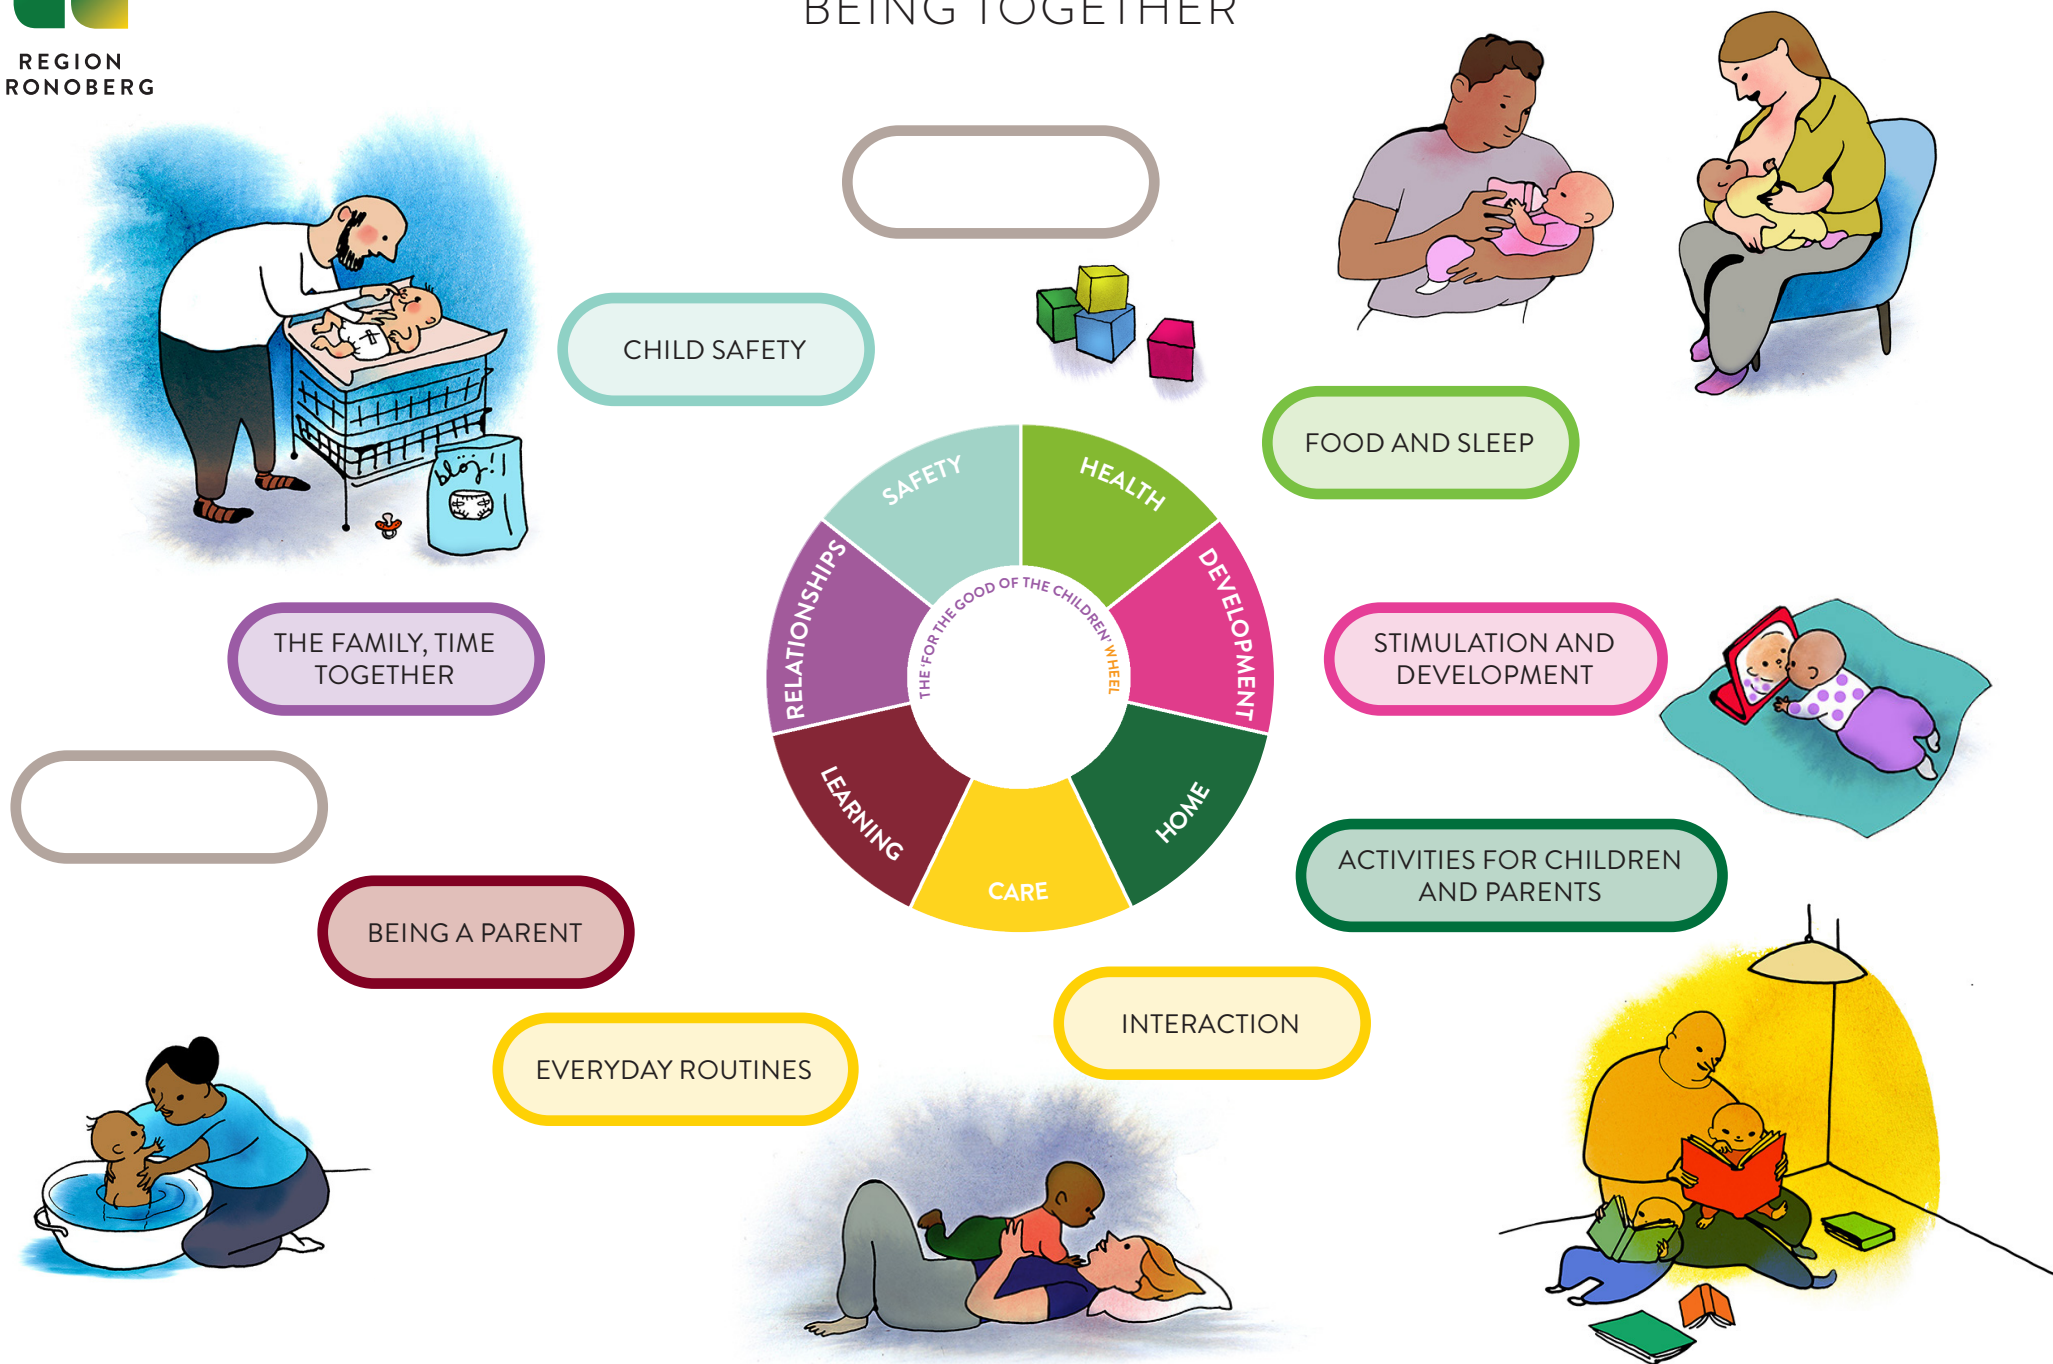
REGION RONOBERG

BEING TOGETHER

CHILD SAFETY

FOOD AND SLEEP

SAFETY

HEALTH

DEVELOPMENT

HOME

CARE

LEARNING

RELATIONSHIPS

THE 'FOR THE GOOD OF THE CHILDREN' WHEEL

THE FAMILY, TIME TOGETHER

STIMULATION AND DEVELOPMENT

ACTIVITIES FOR CHILDREN AND PARENTS

BEING A PARENT

INTERACTION

EVERYDAY ROUTINES

blöj:!